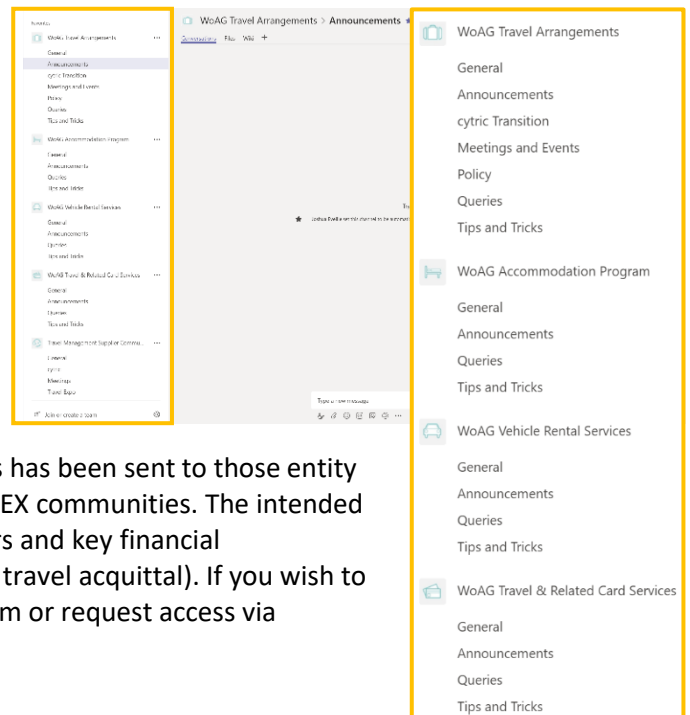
Teams

WoAG Travel Arrangements

General

Announcements

cytric Transition

Meetings and Events

Policy

Queries

Tips and Tricks

WoAG Accommodation Program

General

Announcements

Queries

Tips and Tricks

WoAG Vehicle Rental Services

General

Announcements

Queries

Tips and Tricks

WoAG Travel & Related Card Services

General

Announcements

Queries

Tips and Tricks

Travel Management Suppliers Commu...

General

cytric

Meetings

Travel Expo

Join or create a team

WoAG Travel Arrangements > Announcements

Announcements Files Wiki +

Joshua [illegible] set this channel to be automatically shown

Type a new message

s has been sent to those entity EX communities. The intended rs and key financial travel acquittal). If you wish to m or request access via

WoAG Travel Arrangements

General

Announcements

cytric Transition

Meetings and Events

Policy

Queries

Tips and Tricks

WoAG Accommodation Program

General

Announcements

Queries

Tips and Tricks

WoAG Vehicle Rental Services

General

Announcements

Queries

Tips and Tricks

WoAG Travel & Related Card Services

General

Announcements

Queries

Tips and Tricks